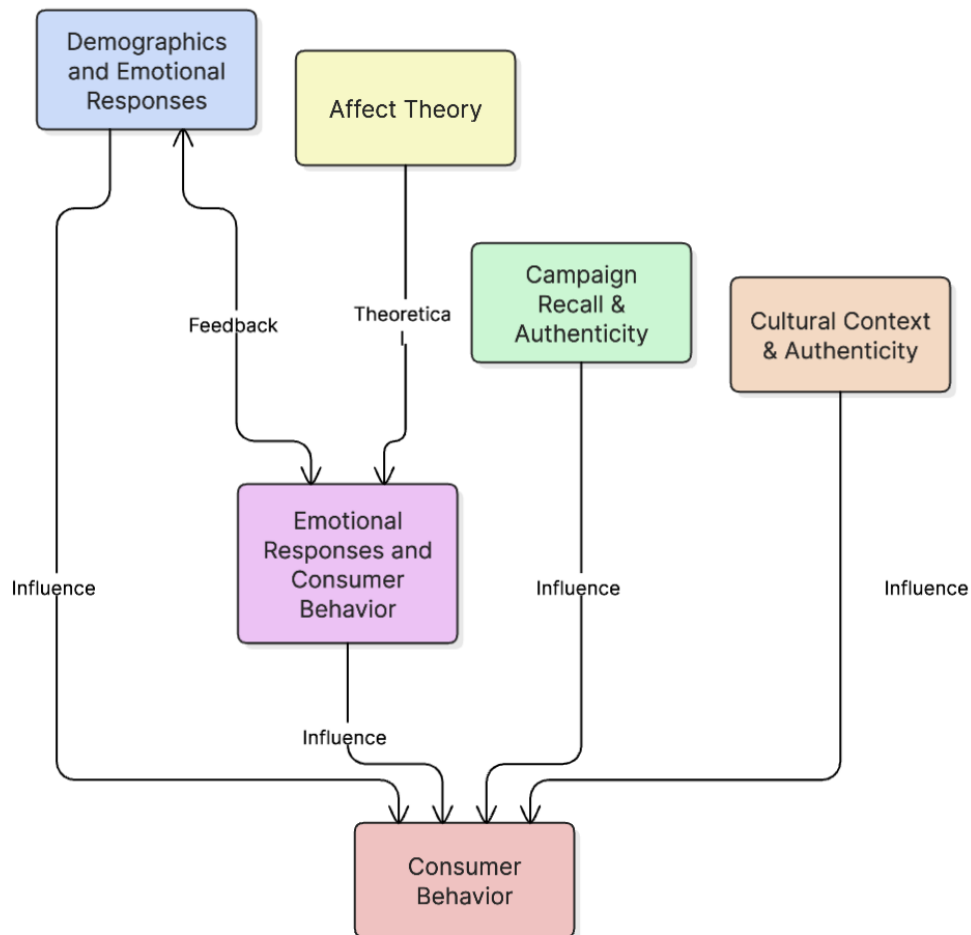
Demographics and Emotional Responses

Affect Theory

Campaign Recall & Authenticity

Cultural Context & Authenticity

Feedback

Theoretical

Emotional Responses and Consumer Behavior

Influence

Influence

Influence

Influence

Consumer Behavior